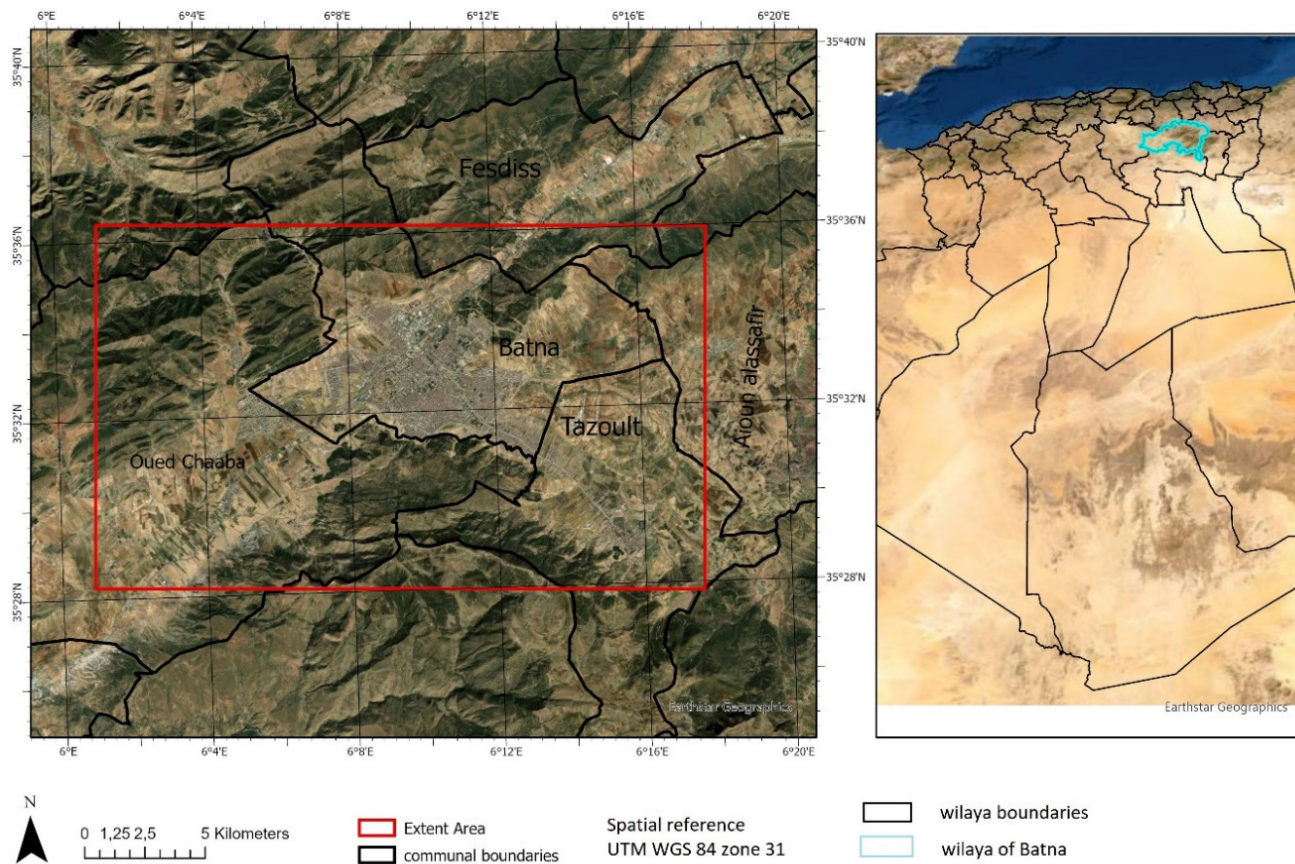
6°E 6°4'E 6°8'E 6°12'E 6°16'E 6°20'E

35°40'N 35°36'N 35°32'N 35°28'N

35°40'N 35°36'N 35°32'N 35°28'N

Fesdiss

Batna

Tazoult

Aioun alassafir

Oued Chaaba

Earthstar Geographics

6°E 6°4'E 6°8'E 6°12'E 6°16'E 6°20'E

Earthstar Geographics

N

0 1,25 2,5 5 Kilometers

Extent Area

communal boundaries

Spatial reference
UTM WGS 84 zone 31

wilaya boundaries

wilaya of Batna